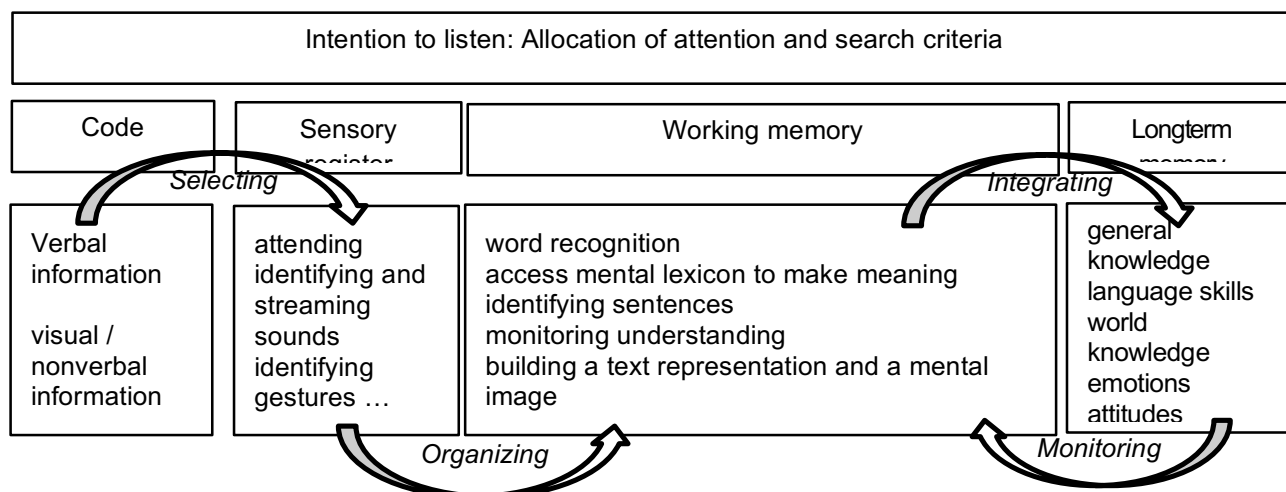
Intention to listen: Allocation of attention and search criteria

Code

Sensory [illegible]

Working memory

Longterm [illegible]

Selecting

Integrating

Verbal information

visual / nonverbal information

attending
identifying and streaming sounds
identifying gestures …

word recognition
access mental lexicon to make meaning
identifying sentences
monitoring understanding
building a text representation and a mental image

general knowledge
language skills
world knowledge
emotions
attitudes

Organizing

Monitoring